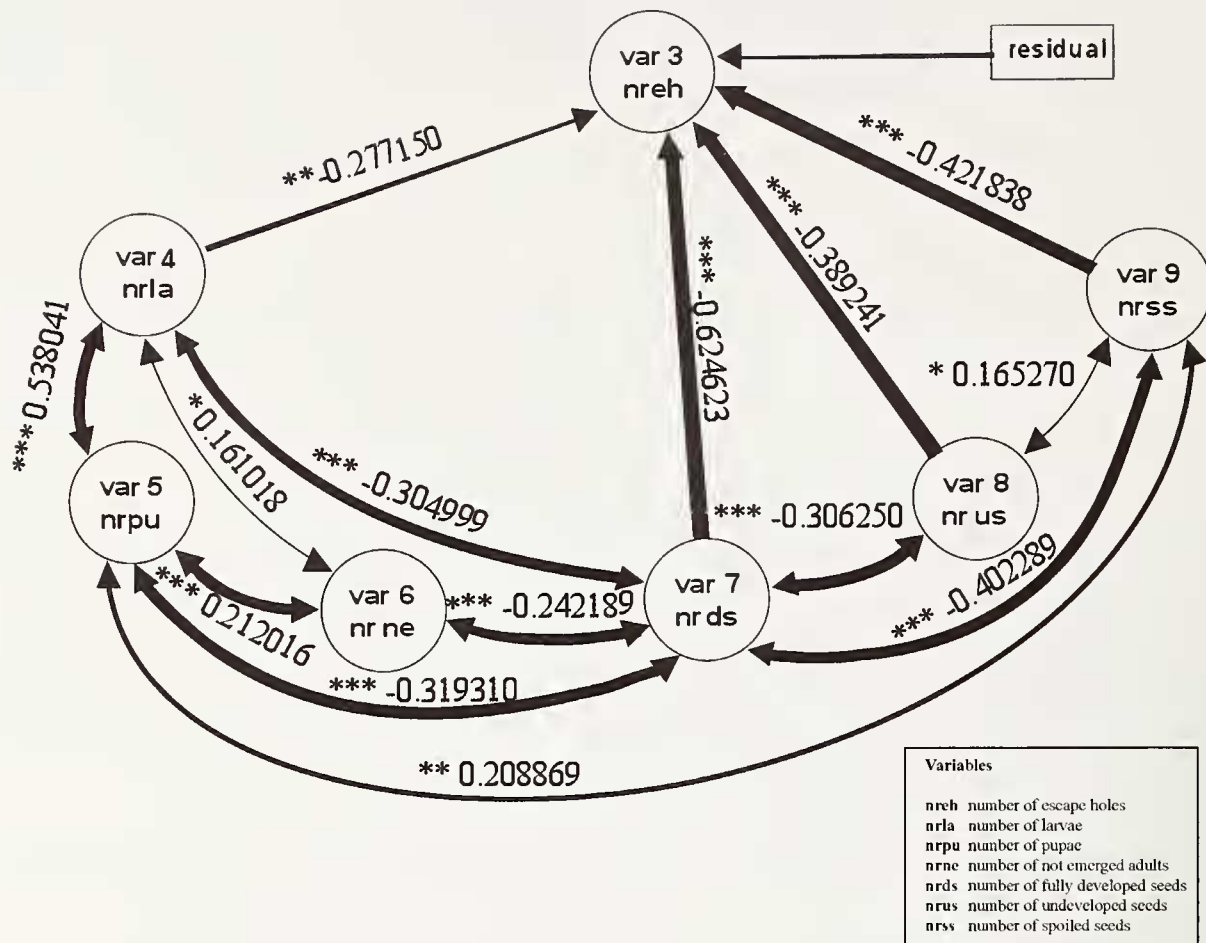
var 3
nreh

residual

** 0.277150

*** -0.421838

*** -0.389241

*** -0.624623

var 4
nrla

var 9
nrss

*** 0.538041

* 0.161018

* 0.165270

var 5
nrpu

*** -0.304999

var 8
nr us

*** -0.306250

var 6
nr ne

*** -0.242189

var 7
nr ds

*** 0.212016

*** -0.402289

*** -0.319310

** 0.208869

Variables

nreh number of escape holes
nrla number of larvae
nrpu number of pupae
nrne number of not emerged adults
nrds number of fully developed seeds
nrus number of undeveloped seeds
nrss number of spoiled seeds